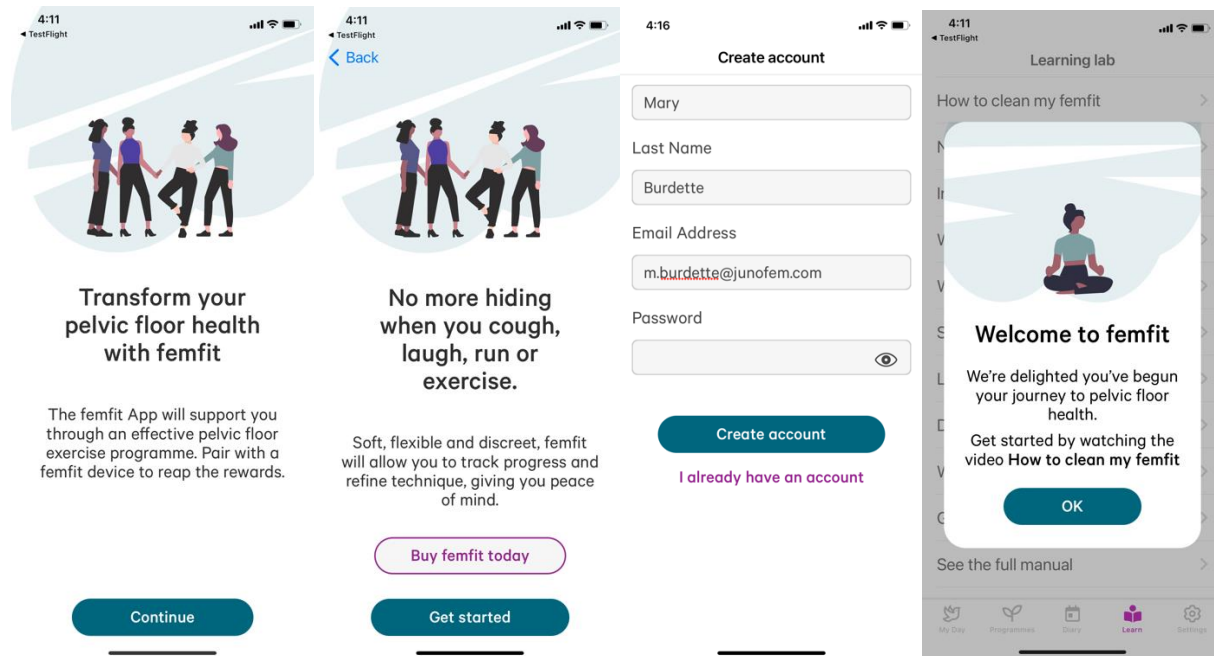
4:11
◂ TestFlight

Transform your pelvic floor health with femfit

The femfit App will support you through an effective pelvic floor exercise programme. Pair with a femfit device to reap the rewards.

Continue

4:11
◂ TestFlight
< Back

No more hiding when you cough, laugh, run or exercise.

Soft, flexible and discreet, femfit will allow you to track progress and refine technique, giving you peace of mind.

Buy femfit today

Get started

4:16

Create account

Mary

Last Name

Burdette

Email Address

m.burdette@junofem.com

Password

Create account

I already have an account

4:11
◂ TestFlight

Learning lab

How to clean my femfit

N

In

W

W

S

L

D

W

G

See the full manual

Welcome to femfit

We're delighted you've begun your journey to pelvic floor health.

Get started by watching the video How to clean my femfit

OK

My Day
Programmes
Diary
Learn
Settings